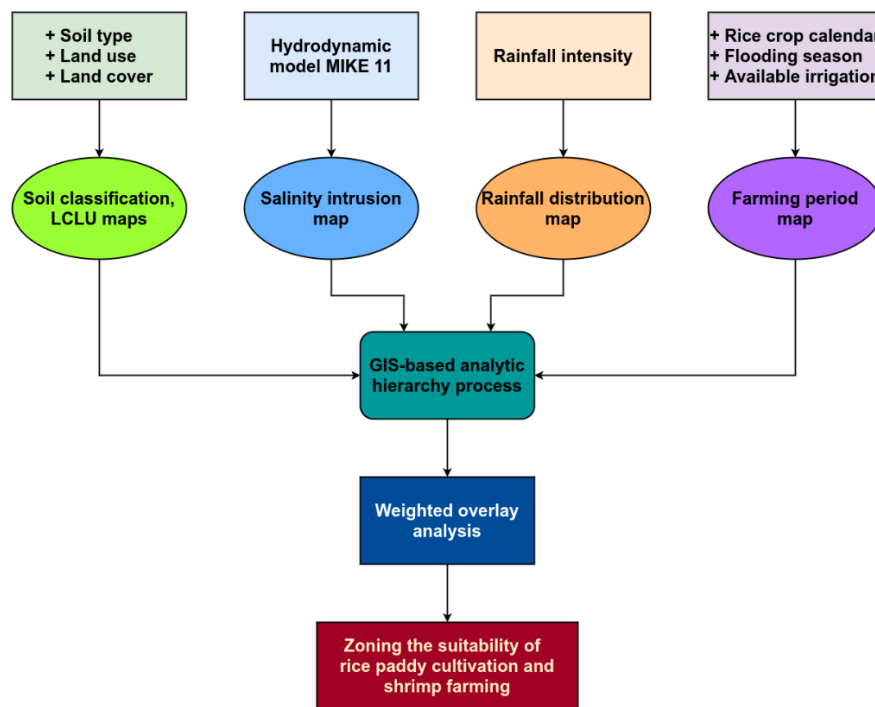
+ Soil type
+ Land use
+ Land cover

Hydrodynamic model MIKE 11

Rainfall intensity

+ Rice crop calendar
+ Flooding season
+ Available irrigation

Soil classification, LCLU maps

Salinity intrusion map

Rainfall distribution map

Farming period map

GIS-based analytic hierarchy process

Weighted overlay analysis

Zoning the suitability of rice paddy cultivation and shrimp farming